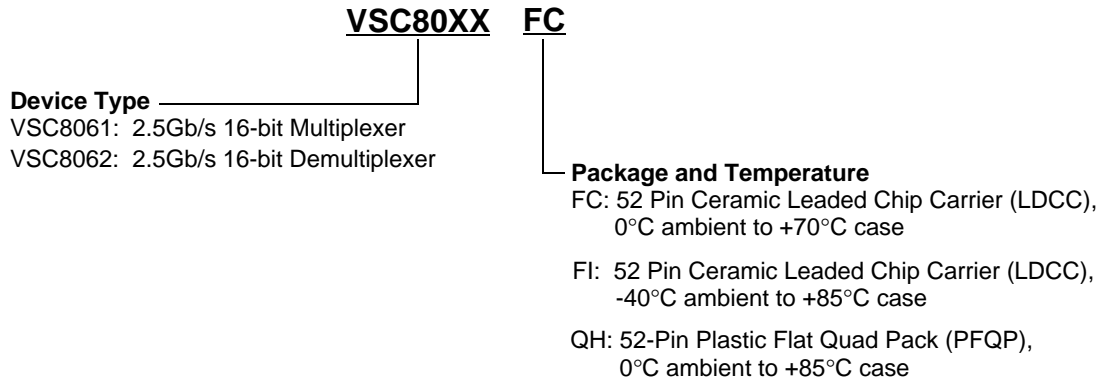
VSC80XX FC

Device Type
VSC8061: 2.5Gb/s 16-bit Multiplexer
VSC8062: 2.5Gb/s 16-bit Demultiplexer

Package and Temperature
FC: 52 Pin Ceramic Leaded Chip Carrier (LDCC), 0°C ambient to +70°C case

FI: 52 Pin Ceramic Leaded Chip Carrier (LDCC), -40°C ambient to +85°C case

QH: 52-Pin Plastic Flat Quad Pack (PFQP), 0°C ambient to +85°C case